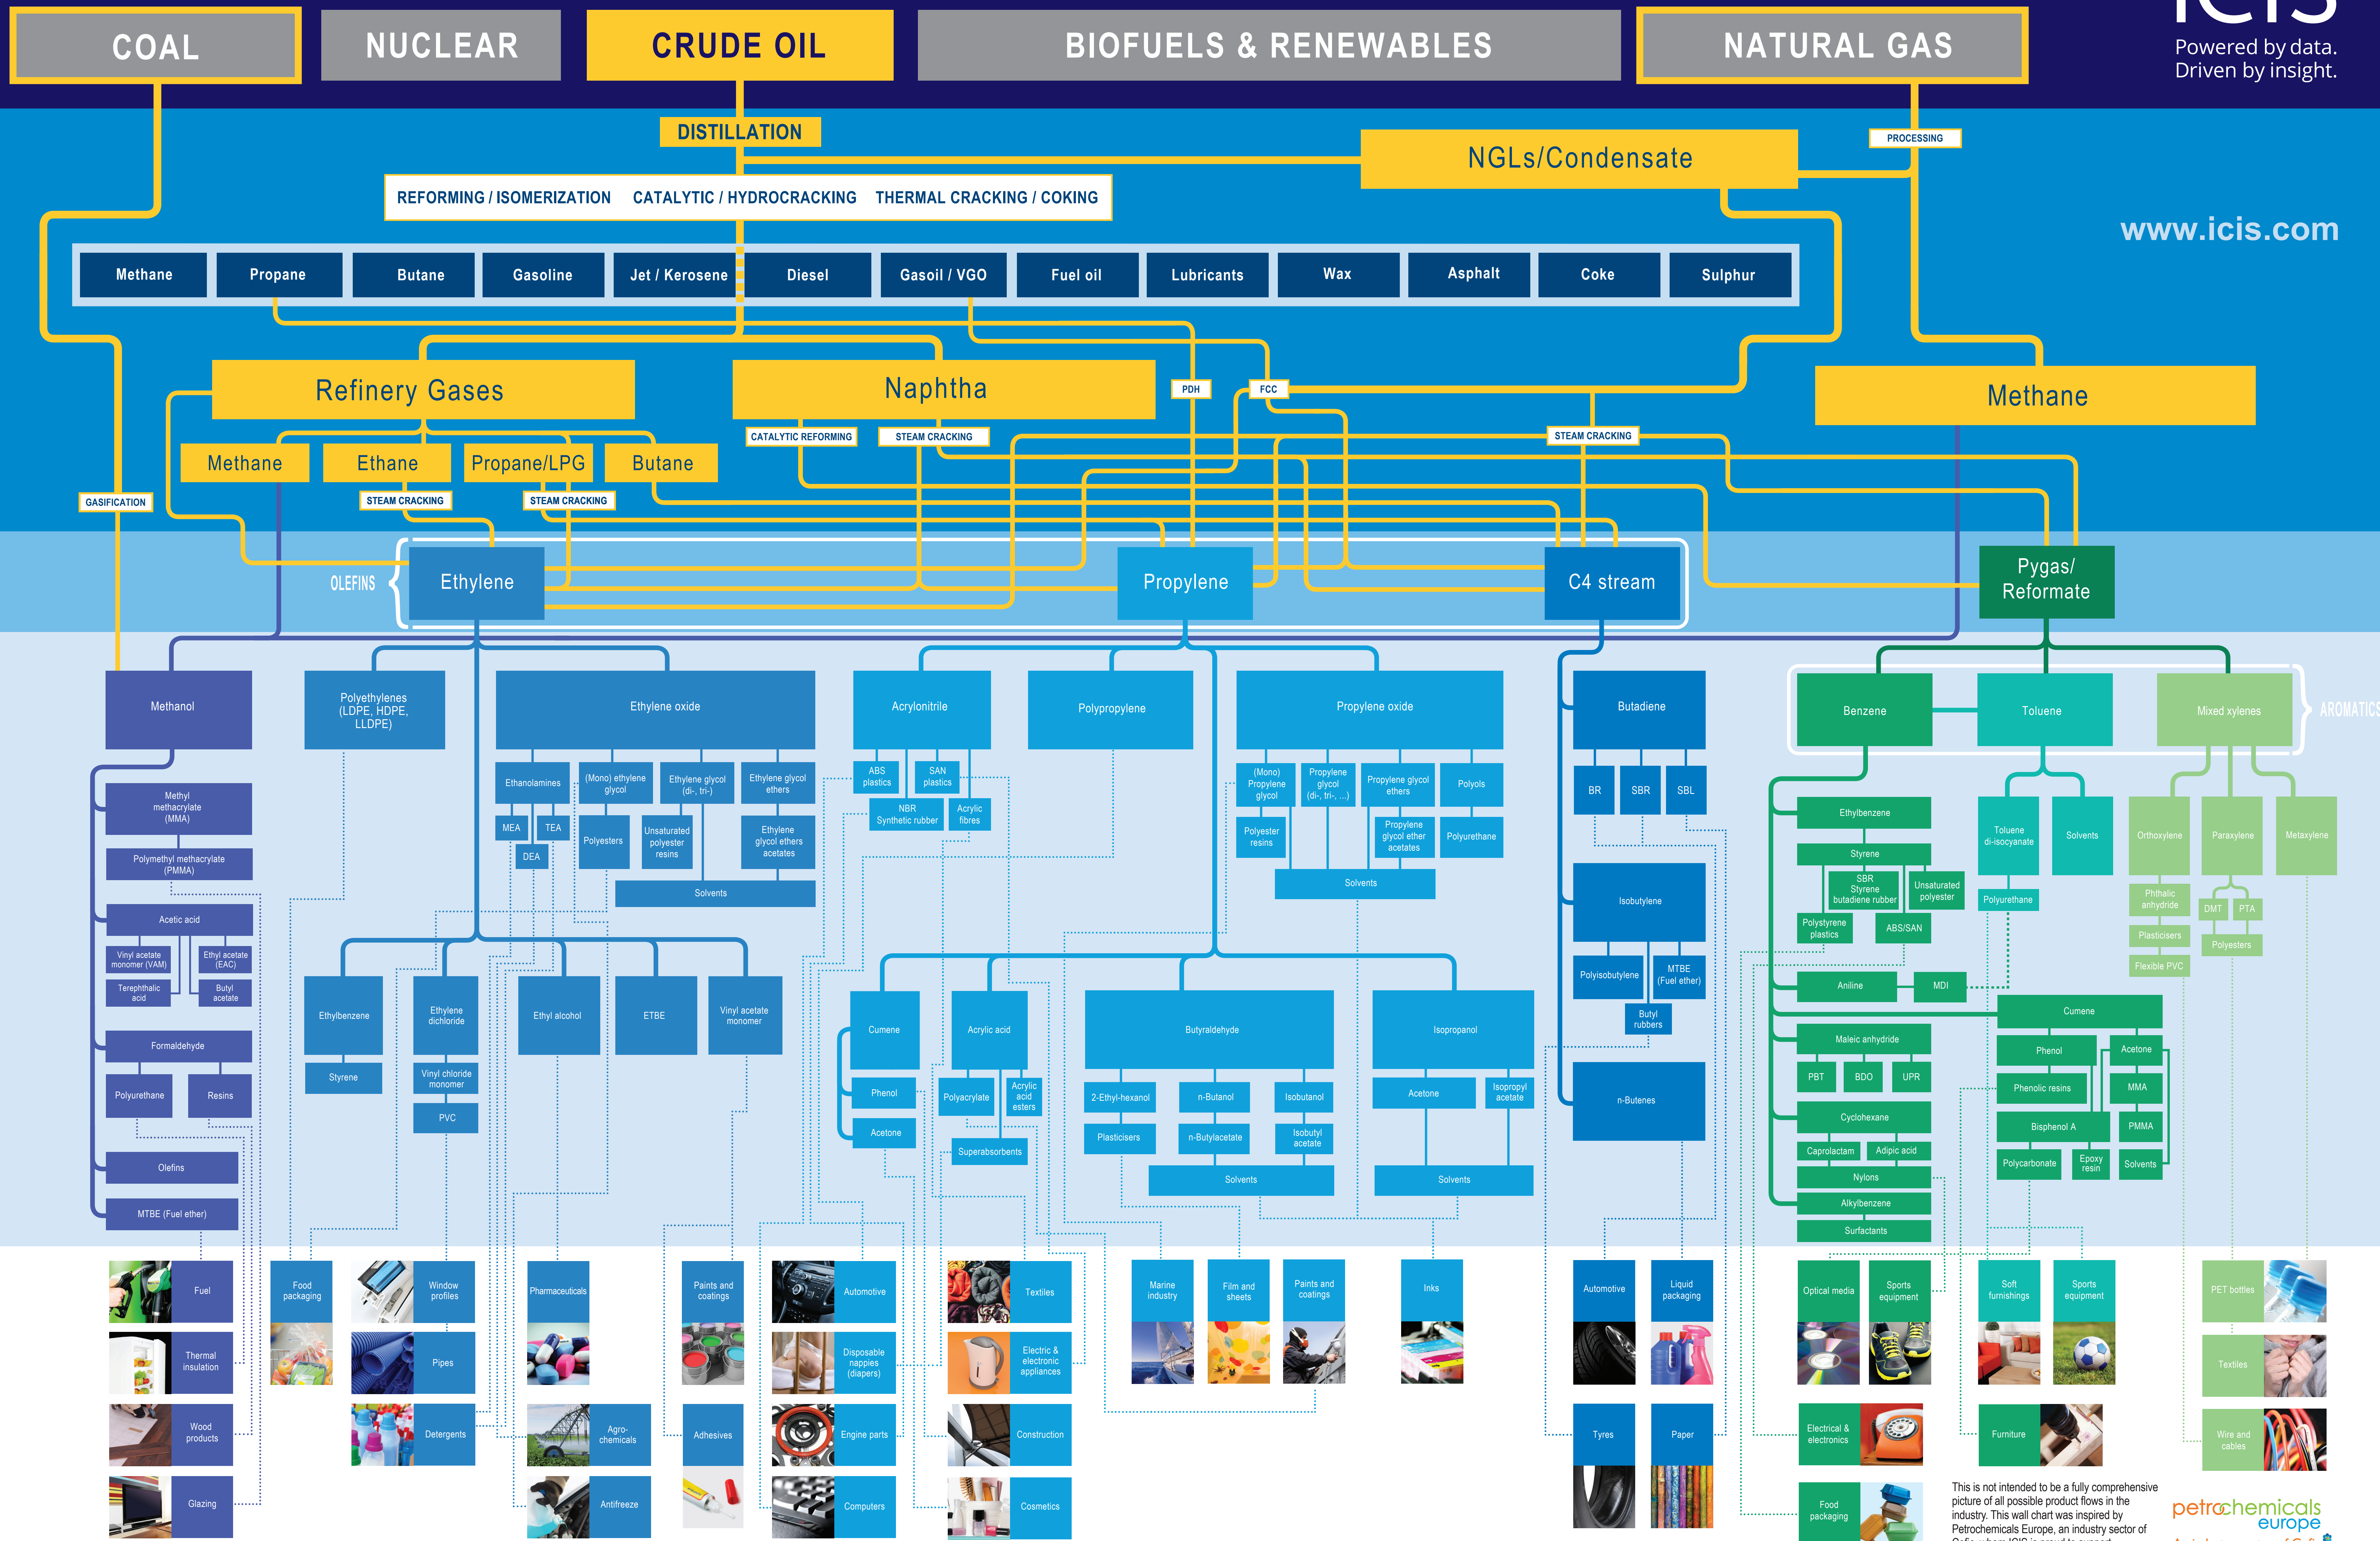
COAL
NUCLEAR
CRUDE OIL
BIOFUELS & RENEWABLES
NATURAL GAS
Powered by data. Driven by insight.

DISTILLATION
NGLs/Condensate
PROCESSING
REFORMING / ISOMERIZATION CATALYTIC / HYDROCRACKING THERMAL CRACKING / COKING
www.icis.com

Methane | Propane | Butane | Gasoline | Jet / Kerosene | Diesel | Gasoil / VGO | Fuel oil | Lubricants | Wax | Asphalt | Coke | Sulphur

Refinery Gases
Naphtha
PDH
FCC
Methane
CATALYTIC REFORMING
STEAM CRACKING
STEAM CRACKING
Methane
Ethane
Propane/LPG
Butane
GASIFICATION
STEAM CRACKING
STEAM CRACKING

OLEFINS
Ethylene
Propylene
C4 stream
Pygas/ Reformate

Methanol
Methyl methacrylate (MMA)
Polymethyl methacrylate (PMMA)
Acetic acid
Vinyl acetate monomer (VAM)
Ethyl acetate (EAC)
Terephthalic acid
Butyl acetate
Formaldehyde
Polyurethane
Resins
Olefins
MTBE (Fuel ether)

Polyethylenes (LDPE, HDPE, LLDPE)
Ethylene oxide
Ethanolamines
(Mono) ethylene glycol
Ethylene glycol (di-, tri-)
Ethylene glycol ethers
MEA
TEA
DEA
Polyesters
Unsaturated polyester resins
Ethylene glycol ethers acetates
Solvents
Ethylbenzene
Styrene
Ethylene dichloride
Vinyl chloride monomer
PVC
Ethyl alcohol
ETBE
Vinyl acetate monomer

Acrylonitrile
ABS plastics
SAN plastics
NBR Synthetic rubber
Acrylic fibres
Polypropylene
Propylene oxide
(Mono) Propylene glycol
Propylene glycol (di-, tri-, ...)
Propylene glycol ethers
Polyols
Polyester resins
Propylene glycol ether acetates
Polyurethane
Solvents
Cumene
Phenol
Acetone
Acrylic acid
Polyacrylate
Acrylic acid esters
Superabsorbents
Butyraldehyde
2-Ethyl-hexanol
n-Butanol
Isobutanol
Plasticisers
n-Butylacetate
Isobutyl acetate
Solvents
Isopropanol
Acetone
Isopropyl acetate
Solvents

Butadiene
BR
SBR
SBL
Isobutylene
Polyisobutylene
MTBE (Fuel ether)
Butyl rubbers
n-Butenes

Benzene
Toluene
Mixed xylenes
AROMATICS
Ethylbenzene
Styrene
SBR Styrene butadiene rubber
Unsaturated polyester
Polystyrene plastics
ABS/SAN
Toluene di-isocyanate
Solvents
Polyurethane
Orthoxylene
Paraxylene
Metaxylene
Phthalic anhydride
Plasticisers
Flexible PVC
DMT
PTA
Polyesters
Aniline
MDI
Cumene
Maleic anhydride
PBT
BDO
UPR
Phenol
Acetone
Phenolic resins
MMA
Bisphenol A
PMMA
Polycarbonate
Epoxy resin
Solvents
Cyclohexane
Caprolactam
Adipic acid
Nylons
Alkylbenzene
Surfactants

Fuel
Thermal insulation
Wood products
Glazing
Food packaging
Window profiles
Pipes
Detergents
Pharmaceuticals
Agro-chemicals
Antifreeze
Paints and coatings
Adhesives
Automotive
Disposable nappies (diapers)
Engine parts
Computers
Textiles
Electric & electronic appliances
Construction
Cosmetics
Marine industry
Film and sheets
Paints and coatings
Inks
Automotive
Liquid packaging
Tyres
Paper
Optical media
Sports equipment
Electrical & electronics
Food packaging
Soft furnishings
Sports equipment
Furniture
PET bottles
Textiles
Wire and cables

This is not intended to be a fully comprehensive picture of all possible product flows in the industry. This wall chart was inspired by Petrochemicals Europe, an industry sector of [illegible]
petrochemicals europe